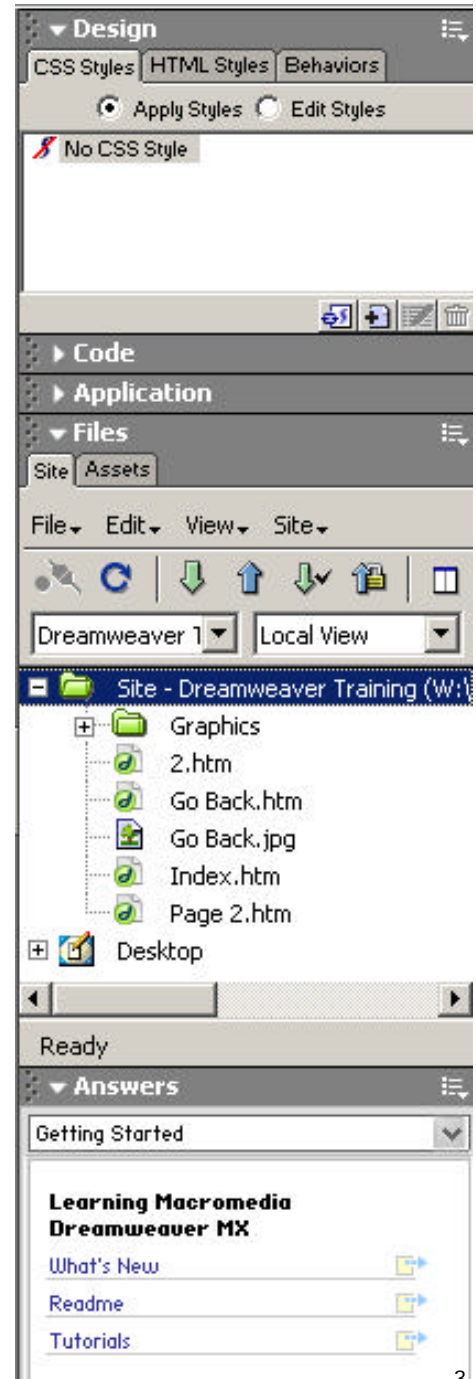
▾ Design

CSS Styles | HTML Styles | Behaviors

Apply Styles  Edit Styles

No CSS Style

▸ Code

▸ Application

▾ Files

Site | Assets

File▾ Edit▾ View▾ Site▾

Dreamweaver 1
Local View

Site - Dreamweaver Training (W:\

Graphics

2.htm

Go Back.htm

Go Back.jpg

Index.htm

Page 2.htm

Desktop

Ready

▾ Answers

Getting Started

Learning Macromedia Dreamweaver MX

What's New

Readme

Tutorials

3